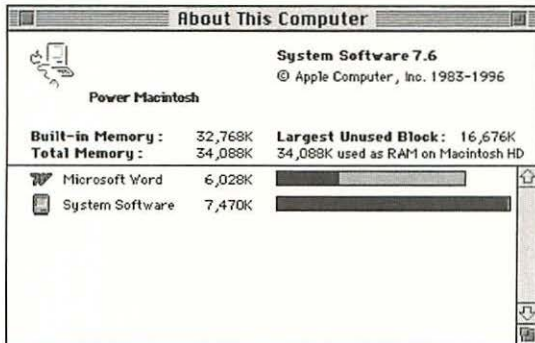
About This Computer

Power Macintosh

System Software 7.6
© Apple Computer, Inc. 1983-1996

Built-in Memory : 32,768K
Total Memory : 34,088K

Largest Unused Block : 16,676K
34,088K used as RAM on Macintosh HD

Microsoft Word 6,028K
System Software 7,470K